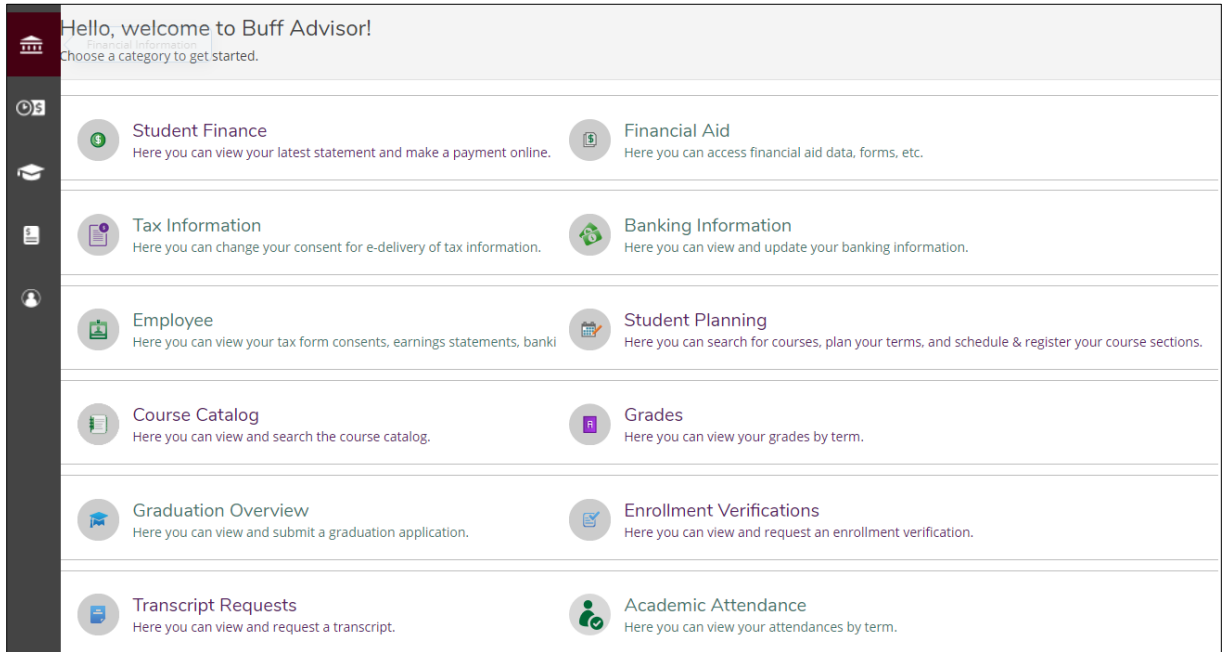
Financial Information

Hello, welcome to Buff Advisor!
Choose a category to get started.

Student Finance
Here you can view your latest statement and make a payment online.

Financial Aid
Here you can access financial aid data, forms, etc.

Tax Information
Here you can change your consent for e-delivery of tax information.

Banking Information
Here you can view and update your banking information.

Employee
Here you can view your tax form consents, earnings statements, banki

Student Planning
Here you can search for courses, plan your terms, and schedule & register your course sections.

Course Catalog
Here you can view and search the course catalog.

Grades
Here you can view your grades by term.

Graduation Overview
Here you can view and submit a graduation application.

Enrollment Verifications
Here you can view and request an enrollment verification.

Transcript Requests
Here you can view and request a transcript.

Academic Attendance
Here you can view your attendances by term.